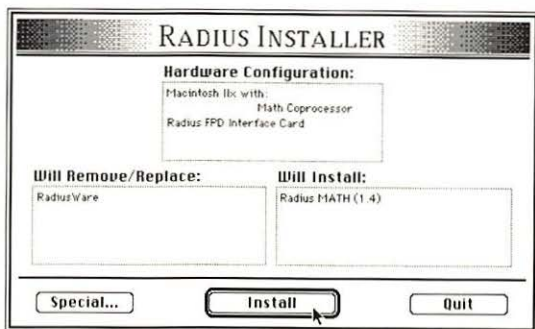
RADIUS INSTALLER

Hardware Configuration:

Macintosh IIx with:
Math Coprocessor
Radius FPD Interface Card

Will Remove/Replace:

RadiusWare

Will Install:

Radius MATH (1.4)

Special...

Install

Quit